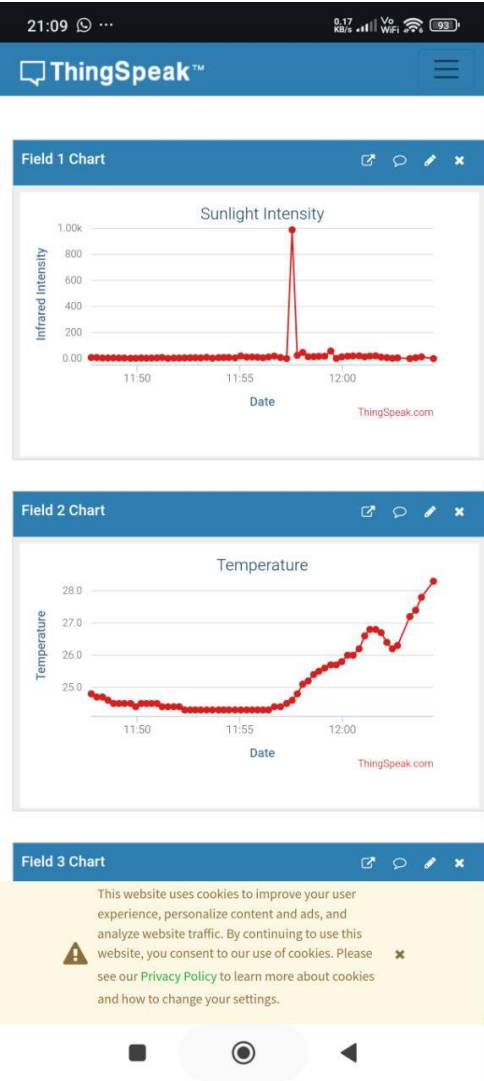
21:09 ··· 0.17 KB/s Vo WiFi 93

ThingSpeak™

Field 1 Chart

Sunlight Intensity

Infrared Intensity

1.00k
800
600
400
200
0.00

11:50 11:55 12:00

Date

ThingSpeak.com

Field 2 Chart

Temperature

Temperature

28.0
27.0
26.0
25.0

11:50 11:55 12:00

Date

ThingSpeak.com

Field 3 Chart

This website uses cookies to improve your user experience, personalize content and ads, and analyze website traffic. By continuing to use this website, you consent to our use of cookies. Please see our Privacy Policy to learn more about cookies and how to change your settings.

×